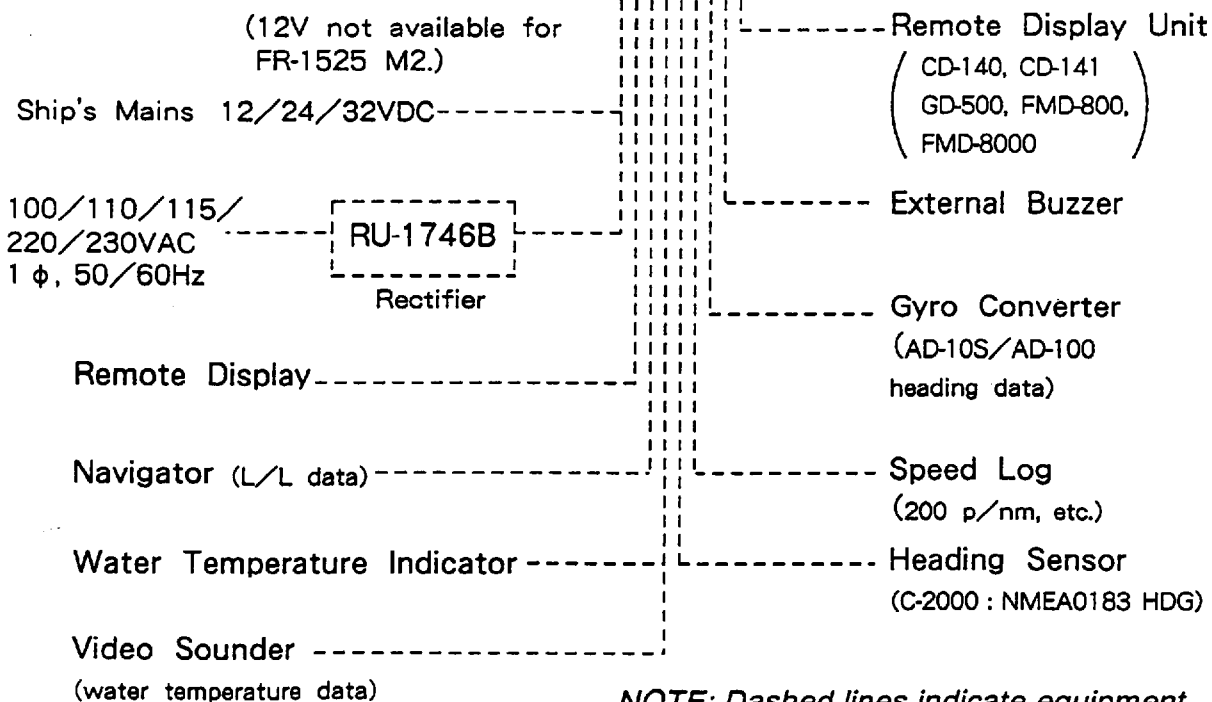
(12V not available for FR-1525 M2.)

Ship's Mains 12/24/32VDC

100/110/115/ 220/230VAC 1 ϕ, 50/60Hz

RU-1746B

Rectifier

Remote Display

Navigator (L/L data)

Water Temperature Indicator

Video Sounder

(water temperature data)

Remote Display Unit

(CD-140, CD-141 GD-500, FMD-800, FMD-8000)

External Buzzer

Gyro Converter (AD-10S/AD-100 heading data)

Speed Log (200 p/nm, etc.)

Heading Sensor (C-2000 : NMEA0183 HDG)

NOTE: Dashed lines indicate equipment